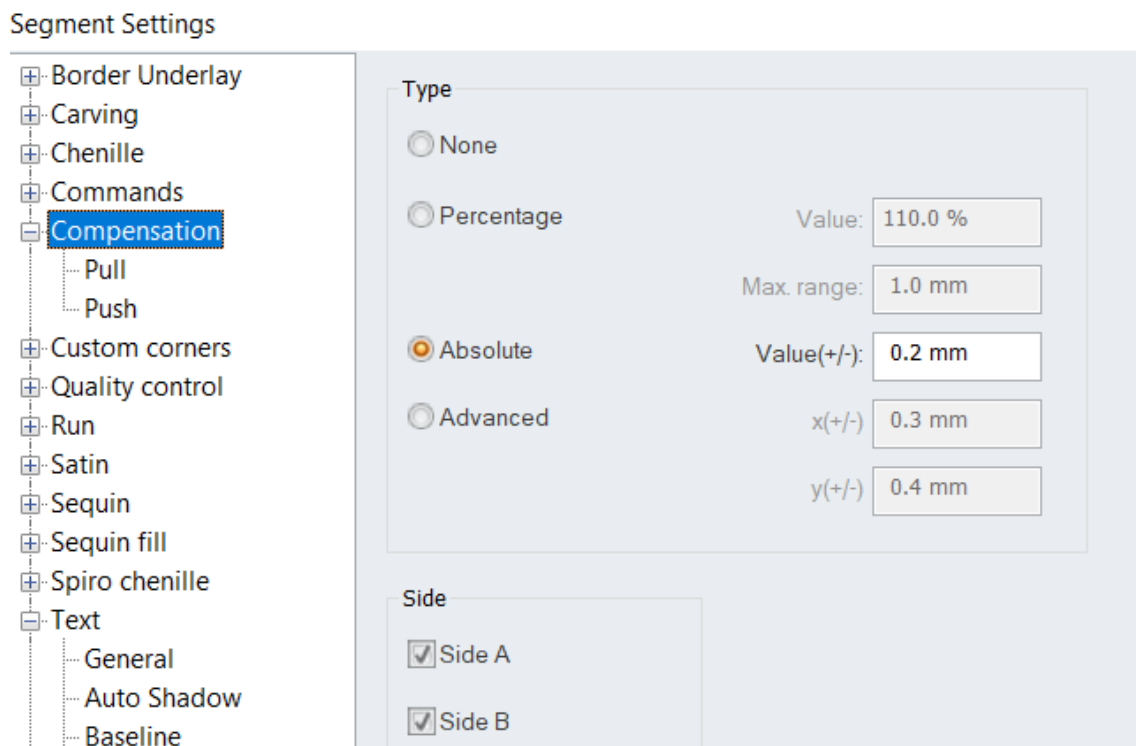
Segment Settings

Border Underlay
Carving
Chenille
Commands
Compensation
Pull
Push
Custom corners
Quality control
Run
Satin
Sequin
Sequin fill
Spiro chenille
Text
General
Auto Shadow
Baseline

Type

None

Percentage

Value: 110.0 %

Max. range: 1.0 mm

Absolute

Value(+/-): 0.2 mm

Advanced

x(+/-) 0.3 mm

y(+/-) 0.4 mm

Side

Side A

Side B